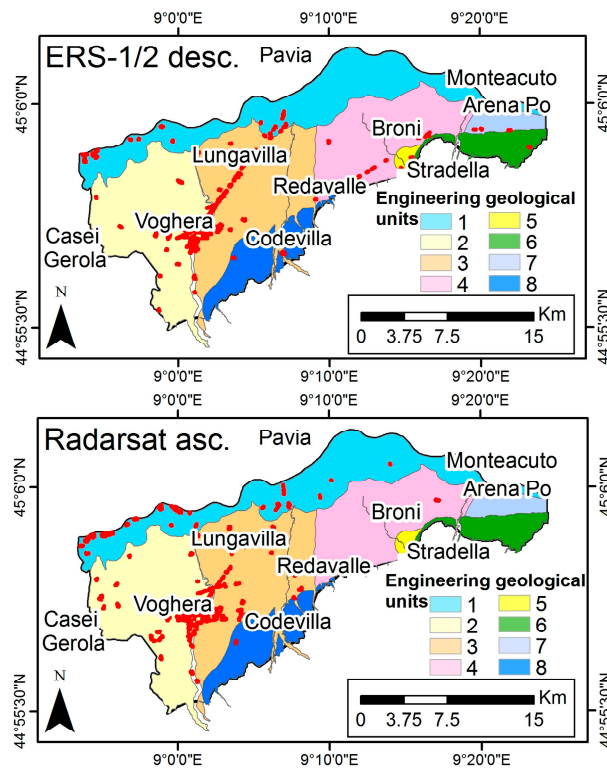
9°0'0"E 9°10'0"E 9°20'0"E

ERS-1/2 desc.

Pavia
Monteacuto
Arena Po
Broni
Stradella
Lungavilla
Redavalle
Voghera
Codevilla
Casei Gerola

Engineering geological units
1
2
3
4
5
6
7
8

N

0 3.75 7.5 15 Km

45°6'0"N
44°55'30"N

9°0'0"E 9°10'0"E 9°20'0"E

9°0'0"E 9°10'0"E 9°20'0"E

Radarsat asc.

Pavia
Monteacuto
Arena Po
Broni
Stradella
Lungavilla
Redavalle
Voghera
Codevilla
Casei Gerola

Engineering geological units
1
2
3
4
5
6
7
8

N

0 3.75 7.5 15 Km

45°6'0"N
44°55'30"N

9°0'0"E 9°10'0"E 9°20'0"E